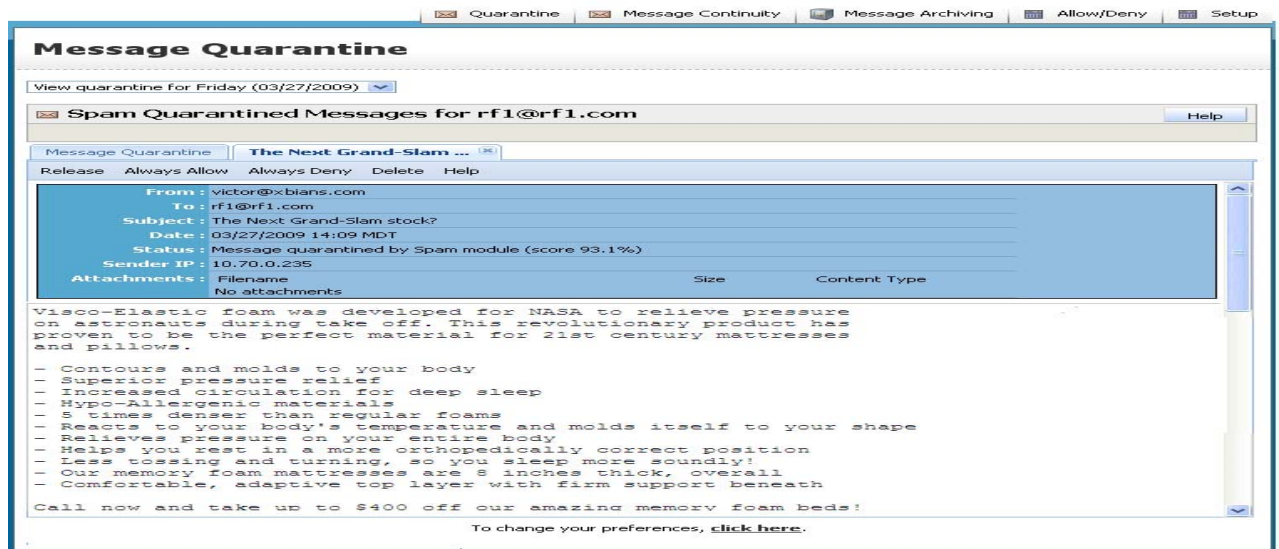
Quarantine | Message Continuity | Message Archiving | Allow/Deny | Setup

Message Quarantine

View quarantine for Friday (03/27/2009)

Spam Quarantined Messages for rf1@rf1.com

Help

Message Quarantine | The Next Grand-Slam ...

Release Always Allow Always Deny Delete Help

From : victor@xbians.com
To : rf1@rf1.com
Subject : The Next Grand-Slam stock?
Date : 03/27/2009 14:09 MDT
Status : Message quarantined by Spam module (score 93.1%)
Sender IP : 10.70.0.235
Attachments : Filename Size Content Type
No attachments

Visco-Elastic foam was developed for NASA to relieve pressure on astronauts during take off. This revolutionary product has proven to be the perfect material for 21st century mattresses and pillows.

- Contours and molds to your body
- Superior pressure relief
- Increased circulation for deep sleep
- Hypo-Allergenic materials
- 5 times denser than regular foams
- Reacts to your body's temperature and molds itself to your shape
- Relieves pressure on your entire body
- Helps you rest in a more orthopedically correct position
- Less tossing and turning, so you sleep more soundly!
- Our memory foam mattresses are 8 inches thick, overall
- Comfortable, adaptive top layer with firm support beneath

Call now and take up to $400 off our amazing memory foam beds!

To change your preferences, click here.